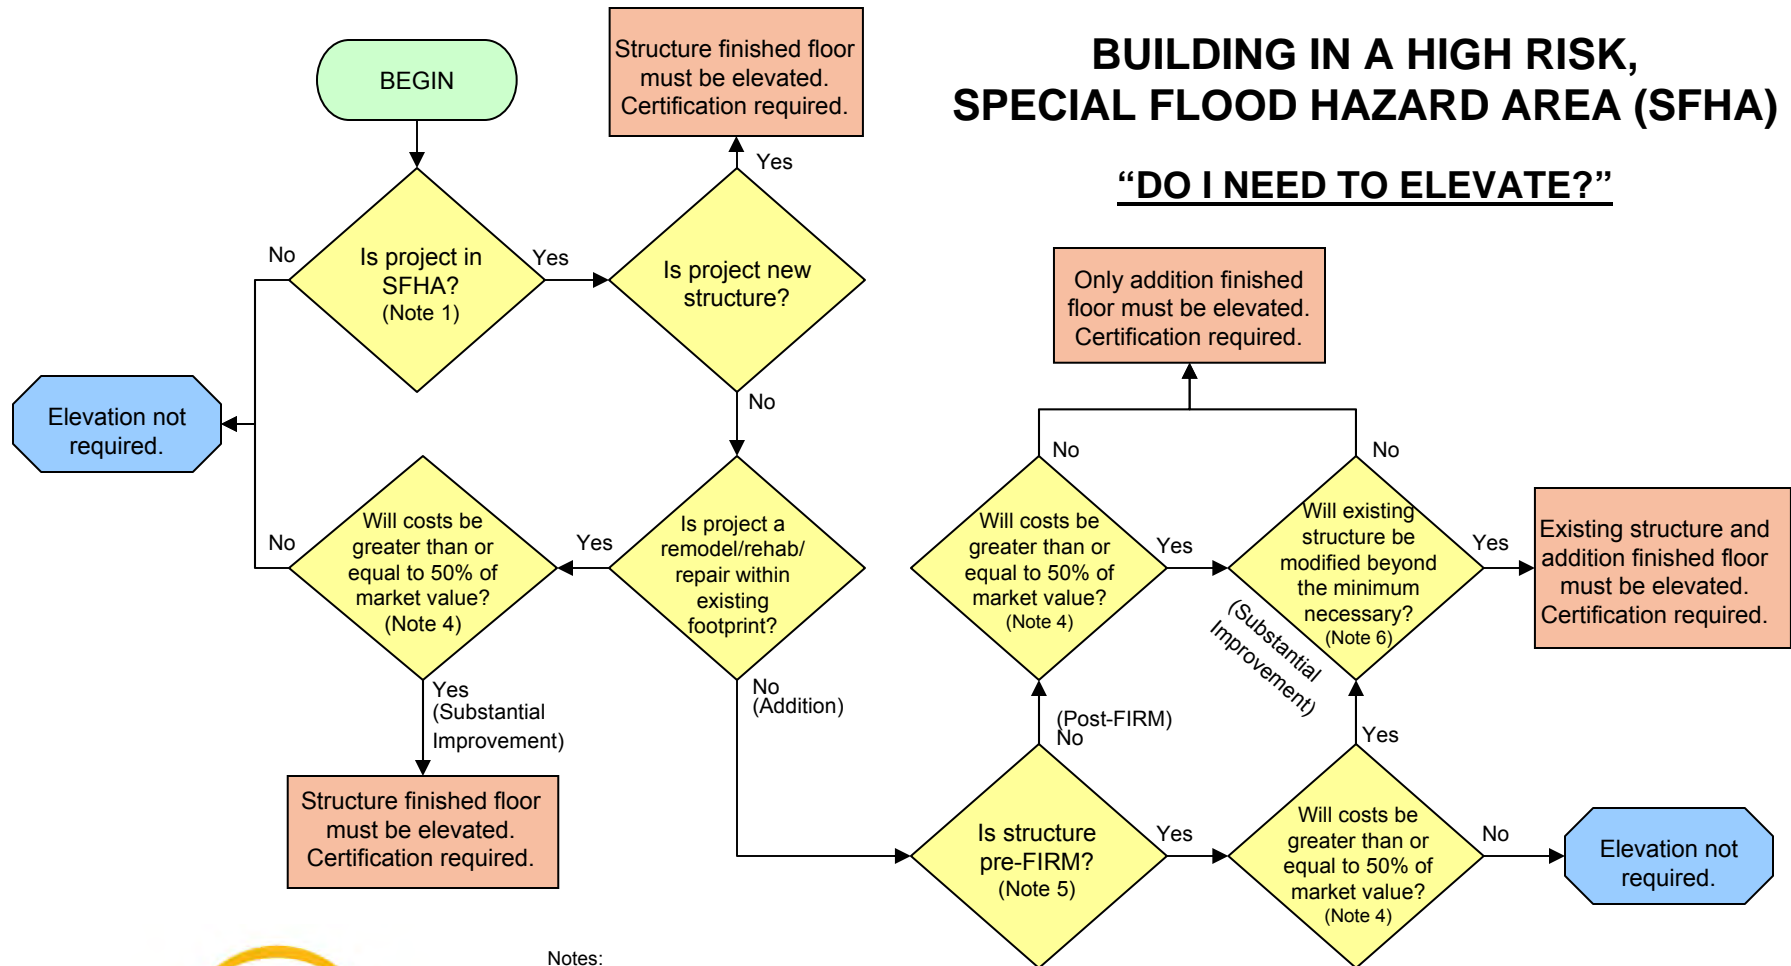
BUILDING IN A HIGH RISK, SPECIAL FLOOD HAZARD AREA (SFHA)

"DO I NEED TO ELEVATE?"

BEGIN

Structure finished floor must be elevated. Certification required.

Yes

No

Is project in SFHA? (Note 1)

Yes

Is project new structure?

Elevation not required.

No

Only addition finished floor must be elevated. Certification required.

No

No

No

Will costs be greater than or equal to 50% of market value? (Note 4)

Yes

Is project a remodel/rehab/ repair within existing footprint?

Will costs be greater than or equal to 50% of market value? (Note 4)

Yes

Will existing structure be modified beyond the minimum necessary? (Note 6)

Yes

Existing structure and addition finished floor must be elevated. Certification required.

(Substantial Improvement)

Yes (Substantial Improvement)

No (Addition)

(Post-FIRM) No

Yes

Structure finished floor must be elevated. Certification required.

Is structure pre-FIRM? (Note 5)

Yes

Will costs be greater than or equal to 50% of market value? (Note 4)

No

Elevation not required.

Notes: